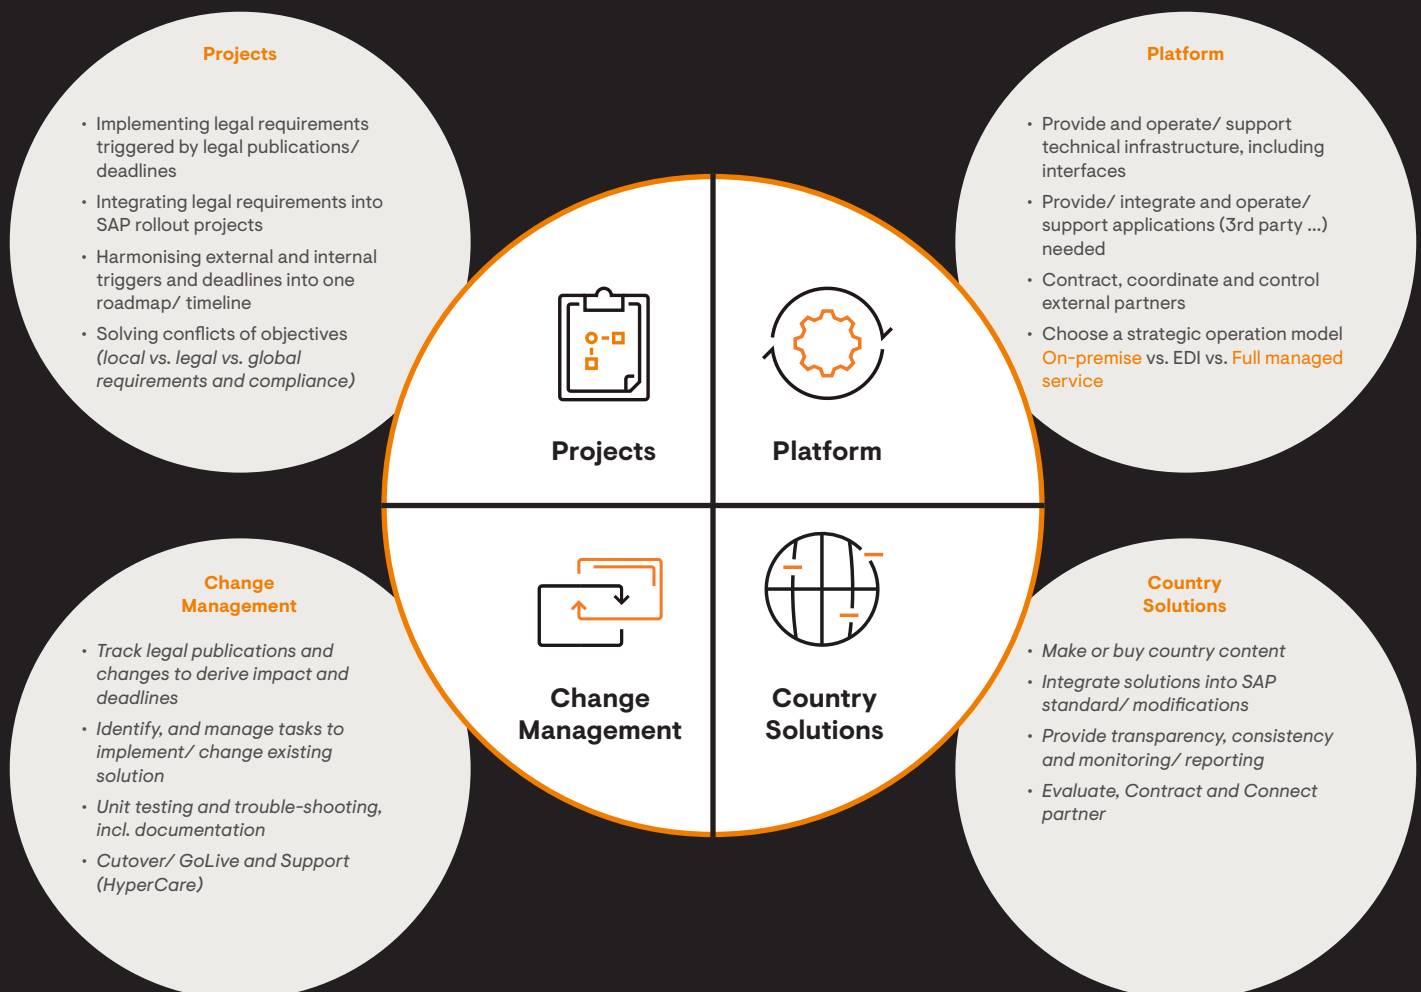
Projects

- Implementing legal requirements triggered by legal publications/ deadlines
- Integrating legal requirements into SAP rollout projects
- Harmonising external and internal triggers and deadlines into one roadmap/ timeline
- Solving conflicts of objectives (local vs. legal vs. global requirements and compliance)

Platform

- Provide and operate/ support technical infrastructure, including interfaces
- Provide/ integrate and operate/ support applications (3rd party ...) needed
- Contract, coordinate and control external partners
- Choose a strategic operation model On-premise vs. EDI vs. Full managed service

Projects

Platform

Change Management

Country Solutions

Change Management

- Track legal publications and changes to derive impact and deadlines
- Identify, and manage tasks to implement/ change existing solution
- Unit testing and trouble-shooting, incl. documentation
- Cutover/ GoLive and Support (HyperCare)

Country Solutions

- Make or buy country content
- Integrate solutions into SAP standard/ modifications
- Provide transparency, consistency and monitoring/ reporting
- Evaluate, Contract and Connect partner